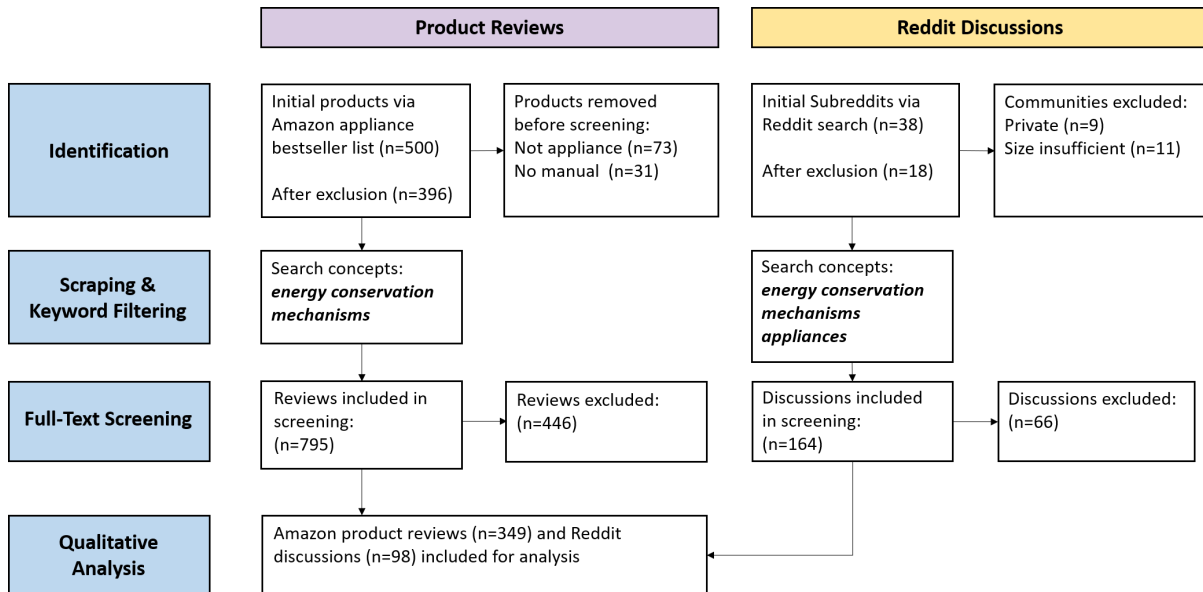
Product Reviews

Reddit Discussions

Identification

Initial products via Amazon appliance bestseller list (n=500)

After exclusion (n=396)

Products removed before screening:
Not appliance (n=73)
No manual (n=31)

Initial Subreddits via Reddit search (n=38)

After exclusion (n=18)

Communities excluded:
Private (n=9)
Size insufficient (n=11)

Scraping & Keyword Filtering

Search concepts:
***energy conservation mechanisms***

Search concepts:
***energy conservation mechanisms appliances***

Full-Text Screening

Reviews included in screening:
(n=795)

Reviews excluded:
(n=446)

Discussions included in screening:
(n=164)

Discussions excluded:
(n=66)

Qualitative Analysis

Amazon product reviews (n=349) and Reddit discussions (n=98) included for analysis